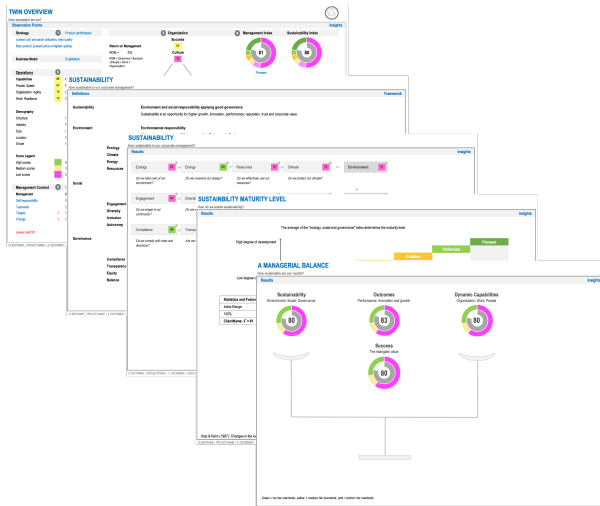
TWIN OVERVIEW
How sustainable are you?
Observation Points
Insights
Strategy
Product performance
Organization
Management Index
Sustainability Index
Success
Return on Management
Culture
81
80
Business Mode
Operations
Capabilities
People: Speed
Organization: Agility
Work: Resilience
Demography
Industry
Size
Location
Scope
Score Legend
High scores
Medium scores
Low scores
Management Context
Management
Self-responsibility
Teamwork
Targets
Change

SUSTAINABILITY
How sustainable is our management?
Definitions
Framework
Sustainability
Environment and social responsibility applying good governance
Sustainability is an opportunity for higher growth, innovation, performance, reputation, trust and corporate value.
Environment
Environmental responsibility
Social
Governance

SUSTAINABILITY
How sustainable is our corporate management?
Results
Insights
Ecology
Energy
Resources
Climate
Environment
Engagement
Diversity
Inclusion
Autonomy
Compliance
Transparency
Equity
Balance

SUSTAINABILITY MATURITY LEVEL
How do we enable sustainability?
Results
Insights
The average of the "ecology, social and governance" index determines the maturity level.
High degree of development
Pioneer
Performer
Low degree
Statistics and Features
Index Range
100%

A MANAGERIAL BALANCE
How sustainable are our results?
Results
Insights
Sustainability
Environment, Social, Governance
80
Outcomes
Performance, Innovation and growth
83
Dynamic Capabilities
Organization, Work, People
80
Success
The intangible value
80
Green = top tier standards, yellow = medium tier standards, pink = bottom tier standards